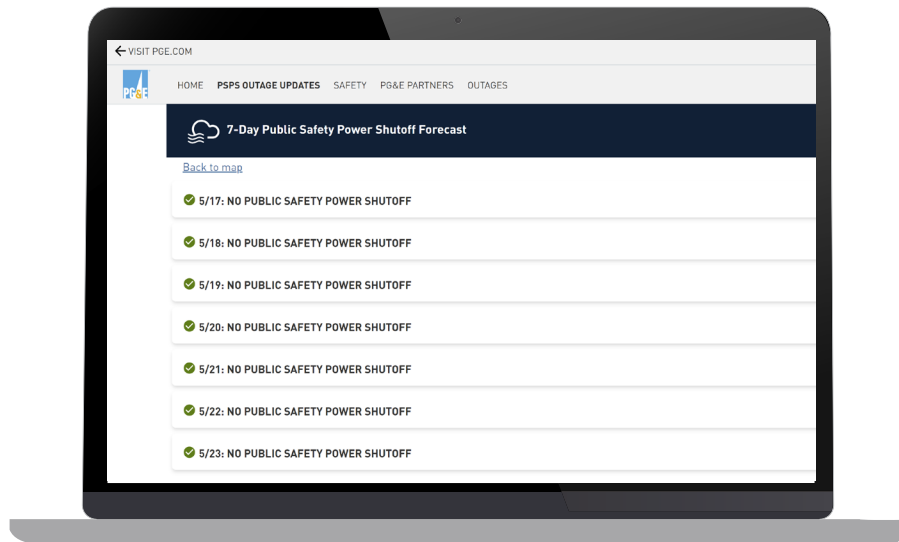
← VISIT PGE.COM

PG&E

HOME PSPS OUTAGE UPDATES SAFETY PG&E PARTNERS OUTAGES

7-Day Public Safety Power Shutoff Forecast

Back to map

5/17: NO PUBLIC SAFETY POWER SHUTOFF

5/18: NO PUBLIC SAFETY POWER SHUTOFF

5/19: NO PUBLIC SAFETY POWER SHUTOFF

5/20: NO PUBLIC SAFETY POWER SHUTOFF

5/21: NO PUBLIC SAFETY POWER SHUTOFF

5/22: NO PUBLIC SAFETY POWER SHUTOFF

5/23: NO PUBLIC SAFETY POWER SHUTOFF